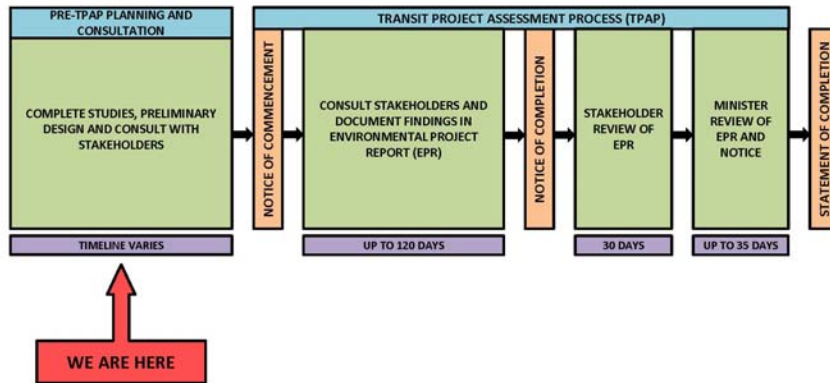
PRE-TPAP PLANNING AND CONSULTATION

TRANSIT PROJECT ASSESSMENT PROCESS (TPAP)

COMPLETE STUDIES, PRELIMINARY DESIGN AND CONSULT WITH STAKEHOLDERS

NOTICE OF COMMENCEMENT

CONSULT STAKEHOLDERS AND DOCUMENT FINDINGS IN ENVIRONMENTAL PROJECT REPORT (EPR)

NOTICE OF COMPLETION

STAKEHOLDER REVIEW OF EPR

MINISTER REVIEW OF EPR AND NOTICE

STATEMENT OF COMPLETION

TIMELINE VARIES

UP TO 120 DAYS

30 DAYS

UP TO 35 DAYS

WE ARE HERE